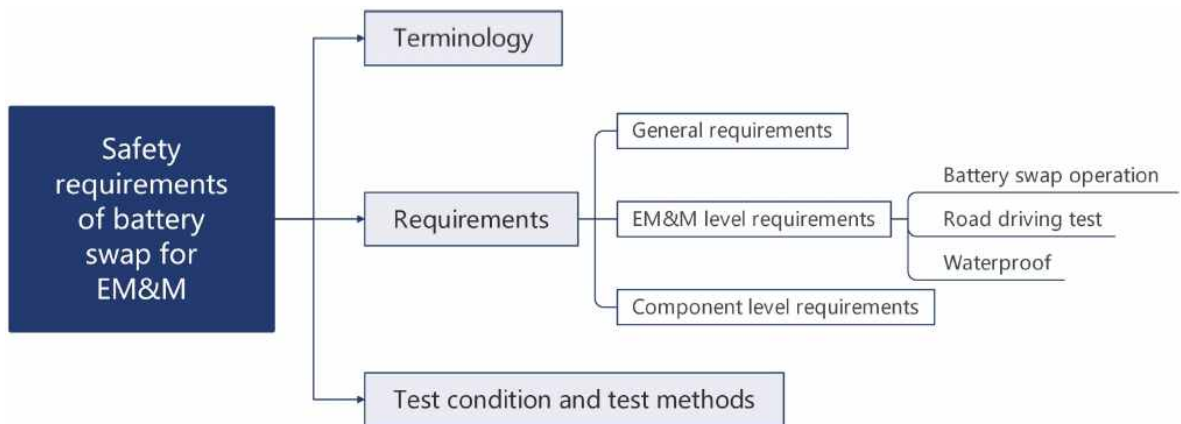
Safety requirements of battery swap for EM&M

Terminology

Requirements

General requirements

EM&M level requirements

Battery swap operation

Road driving test

Waterproof

Component level requirements

Test condition and test methods